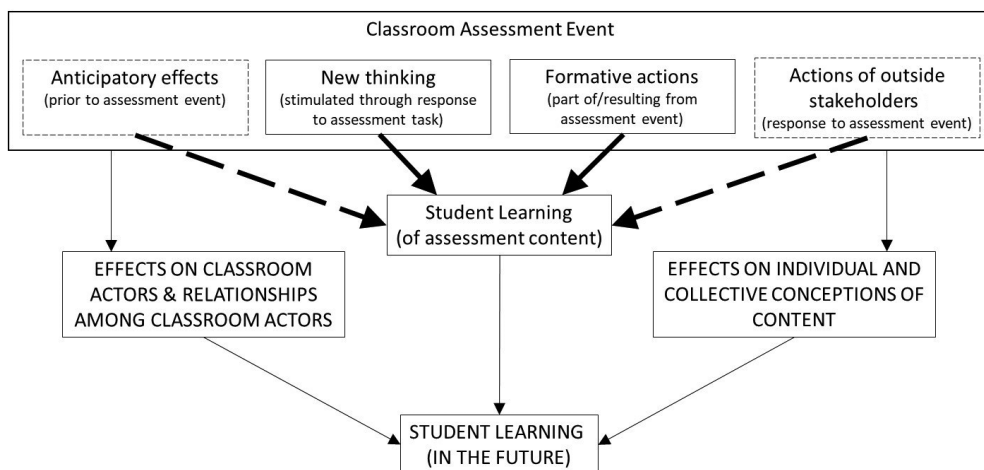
Classroom Assessment Event

Anticipatory effects
(prior to assessment event)

New thinking
(stimulated through response to assessment task)

Formative actions
(part of/resulting from assessment event)

Actions of outside stakeholders
(response to assessment event)

Student Learning
(of assessment content)

EFFECTS ON CLASSROOM ACTORS & RELATIONSHIPS AMONG CLASSROOM ACTORS

EFFECTS ON INDIVIDUAL AND COLLECTIVE CONCEPTIONS OF CONTENT

STUDENT LEARNING
(IN THE FUTURE)